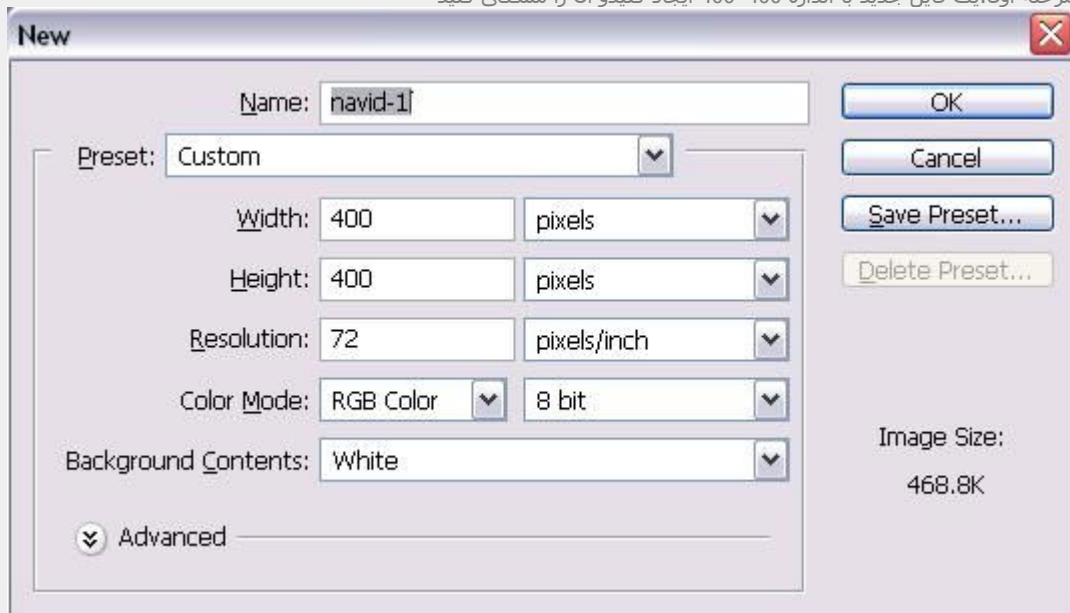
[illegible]

New

Name: navid-1

Preset: Custom

Width: 400 pixels

Height: 400 pixels

Resolution: 72 pixels/inch

Color Mode: RGB Color 8 bit

Background Contents: White

Advanced

OK

Cancel

Save Preset...

Delete Preset...

Image Size:

468.8K